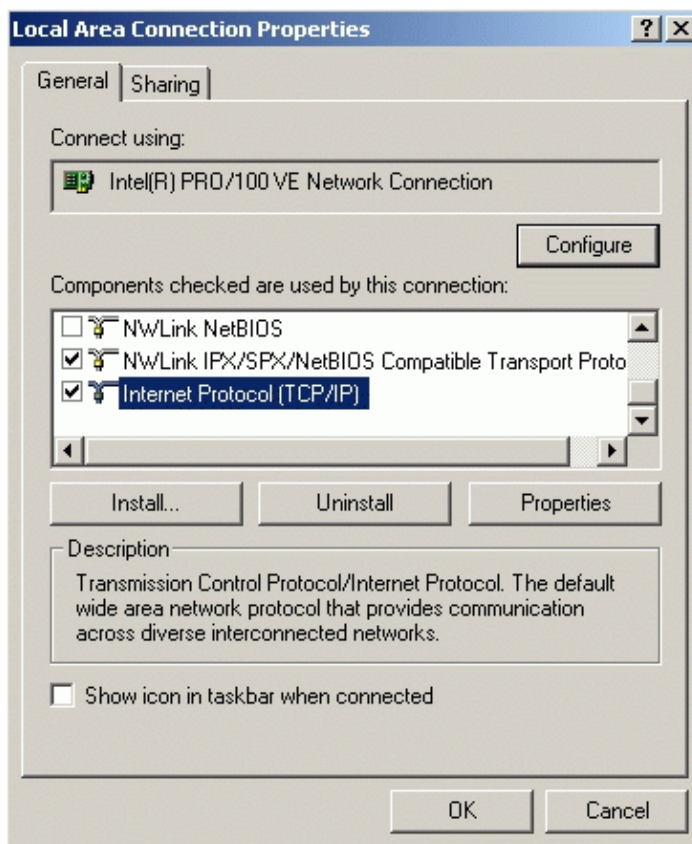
Local Area Connection Properties

? X

General | Sharing

Connect using:

Intel(R) PRO/100 VE Network Connection

Configure

Components checked are used by this connection:

NWLink NetBIOS

NWLink IPX/SPX/NetBIOS Compatible Transport Proto

Internet Protocol (TCP/IP)

Install...

Uninstall

Properties

Description

Transmission Control Protocol/Internet Protocol. The default wide area network protocol that provides communication across diverse interconnected networks.

Show icon in taskbar when connected

OK

Cancel